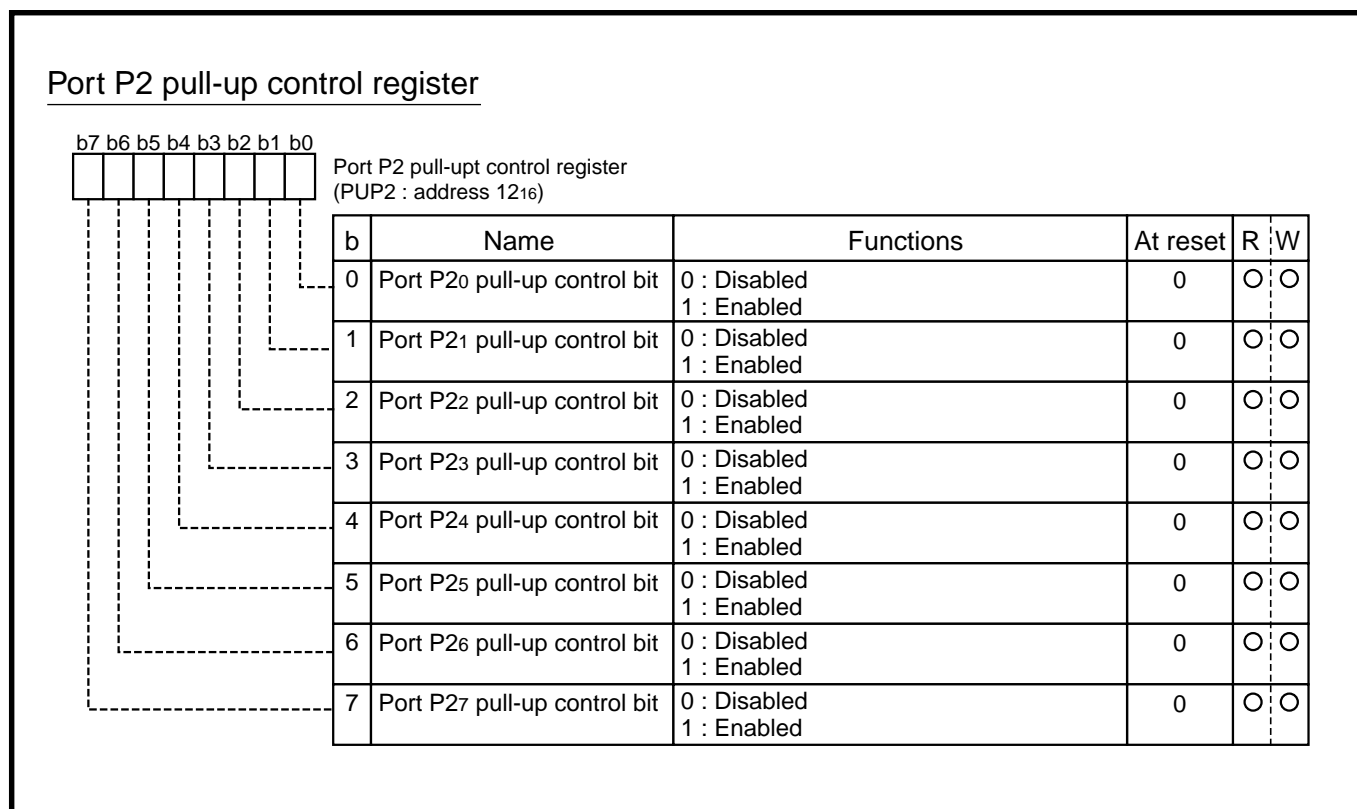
Port P2 pull-up control register

b7 b6 b5 b4 b3 b2 b1 b0

Port P2 pull-upt control register
(PUP2 : address $12_{16}$)

| b | Name | Functions | At reset | R | W |
|---|---|---|---|---|---|
| 0 | Port $P2_0$ pull-up control bit | 0 : Disabled<br>1 : Enabled | 0 | O | O |
| 1 | Port $P2_1$ pull-up control bit | 0 : Disabled<br>1 : Enabled | 0 | O | O |
| 2 | Port $P2_2$ pull-up control bit | 0 : Disabled<br>1 : Enabled | 0 | O | O |
| 3 | Port $P2_3$ pull-up control bit | 0 : Disabled<br>1 : Enabled | 0 | O | O |
| 4 | Port $P2_4$ pull-up control bit | 0 : Disabled<br>1 : Enabled | 0 | O | O |
| 5 | Port $P2_5$ pull-up control bit | 0 : Disabled<br>1 : Enabled | 0 | O | O |
| 6 | Port $P2_6$ pull-up control bit | 0 : Disabled<br>1 : Enabled | 0 | O | O |
| 7 | Port $P2_7$ pull-up control bit | 0 : Disabled<br>1 : Enabled | 0 | O | O |